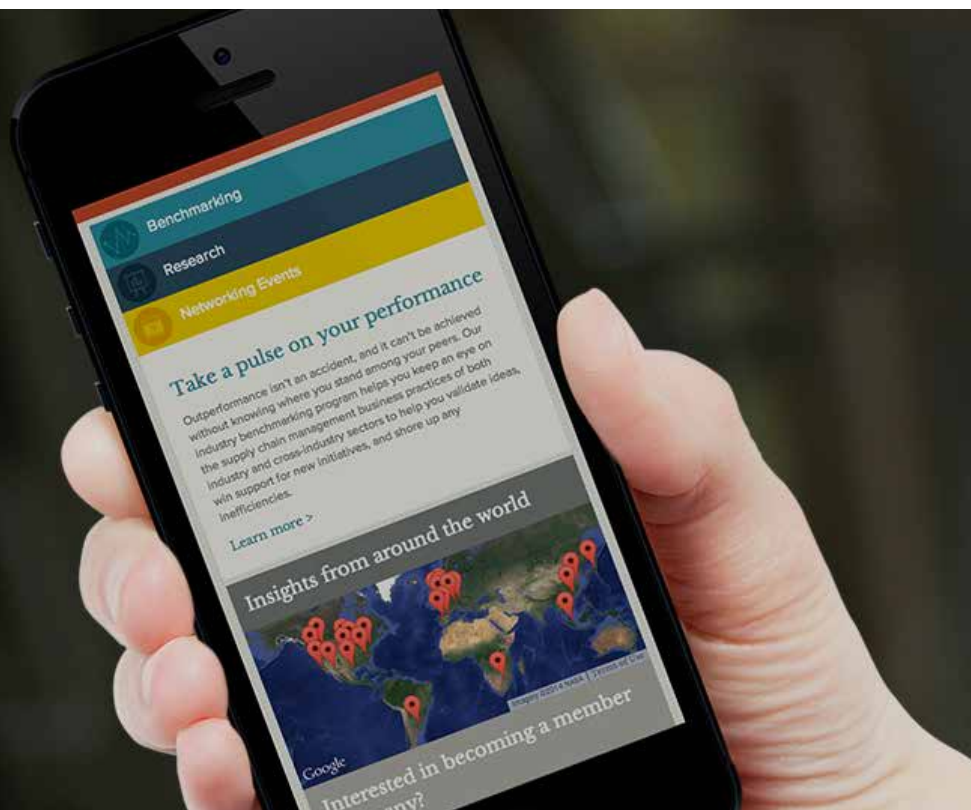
Benchmarking

Research

Networking Events

Take a pulse on your performance

Outperformance isn't an accident, and it can't be achieved without knowing where you stand among your peers. Our industry benchmarking program helps you keep an eye on the supply chain management business practices of both industry and cross-industry sectors to help you validate ideas, win support for new initiatives, and shore up any inefficiencies.

Learn more >

Insights from around the world

Imagery ©2013 NASA | Terms of Use

Google

Interested in becoming a member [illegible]ny?